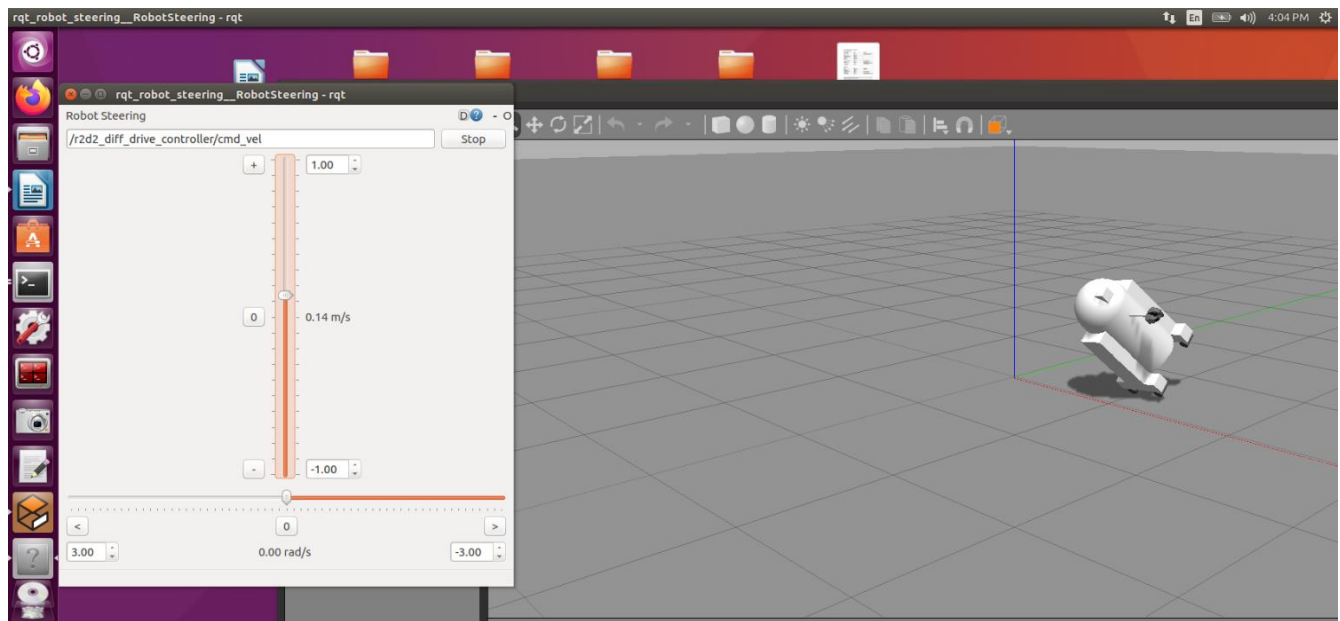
rqt_robot_steering__RobotSteering - rqt

En 4:04 PM

rqt_robot_steering__RobotSteering - rqt

Robot Steering

D - O

/r2d2_diff_drive_controller/cmd_vel

Stop

+

1.00

0

0.14 m/s

-

-1.00

<

0

>

3.00

0.00 rad/s

-3.00